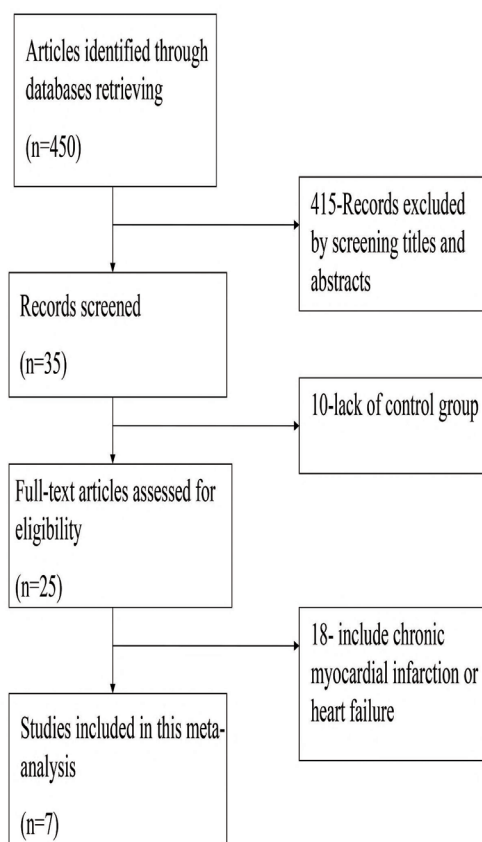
Articles identified through databases retrieving

(n=450)

415-Records excluded by screening titles and abstracts

Records screened

(n=35)

10-lack of control group

Full-text articles assessed for eligibility

(n=25)

18- include chronic myocardial infarction or heart failure

Studies included in this meta-analysis

(n=7)